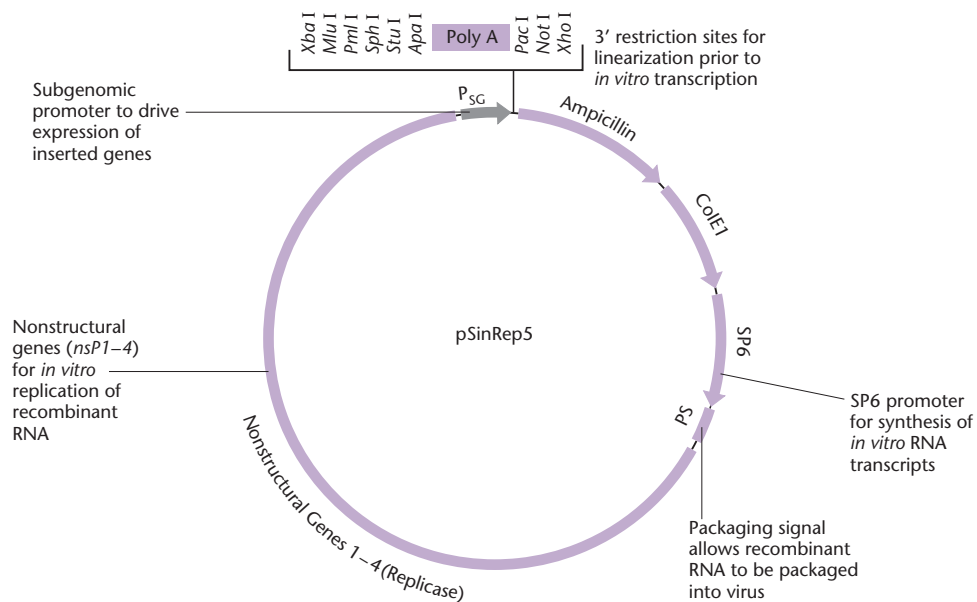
*Xba* I *Mlu* I *Pml* I *Sph* I *Stu* I *Apa* I Poly A *Pac* I *Not* I *Xho* I

3′ restriction sites for linearization prior to *in vitro* transcription

Subgenomic promoter to drive expression of inserted genes

$P_{SG}$

Ampicillin

ColE1

SP6

PS

pSinRep5

Nonstructural genes (*nsP1–4*) for *in vitro* replication of recombinant RNA

SP6 promoter for synthesis of *in vitro* RNA transcripts

Nonstructural Genes 1–4(Replicase)

Packaging signal allows recombinant RNA to be packaged into virus